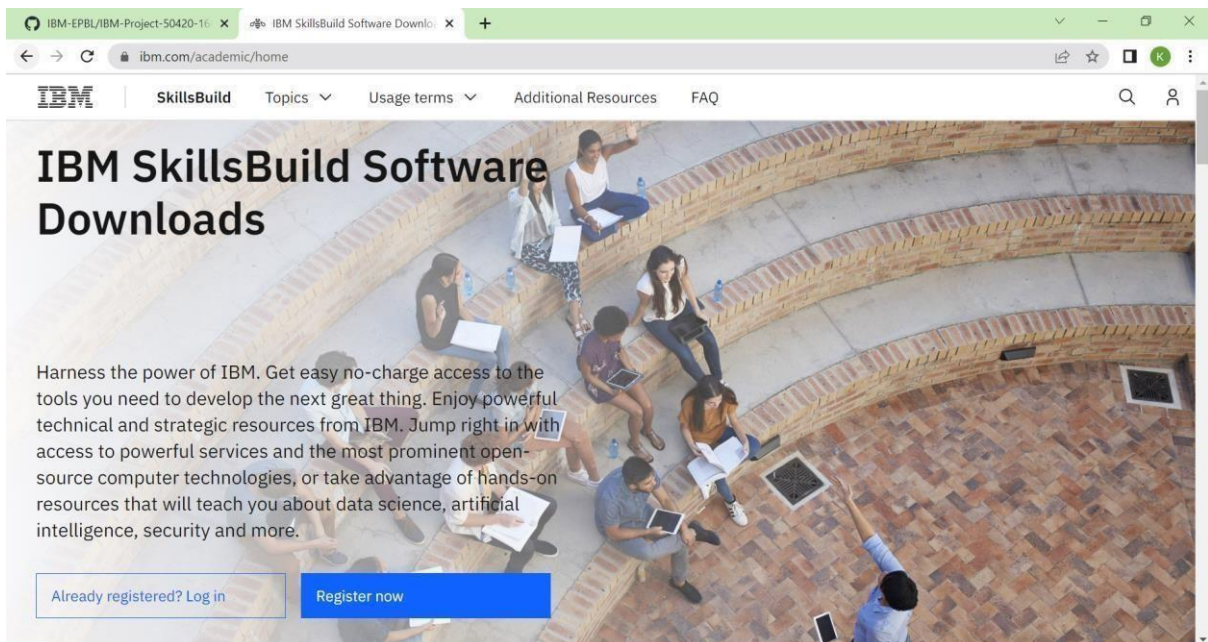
IBM-EPBL/IBM-Project-50420-16 ×
IBM SkillsBuild Software Downlo ×
+

ibm.com/academic/home

K

IBM
SkillsBuild
Topics
Usage terms
Additional Resources
FAQ

IBM SkillsBuild Software Downloads

Harness the power of IBM. Get easy no-charge access to the tools you need to develop the next great thing. Enjoy powerful technical and strategic resources from IBM. Jump right in with access to powerful services and the most prominent open-source computer technologies, or take advantage of hands-on resources that will teach you about data science, artificial intelligence, security and more.

Already registered? Log in
Register now